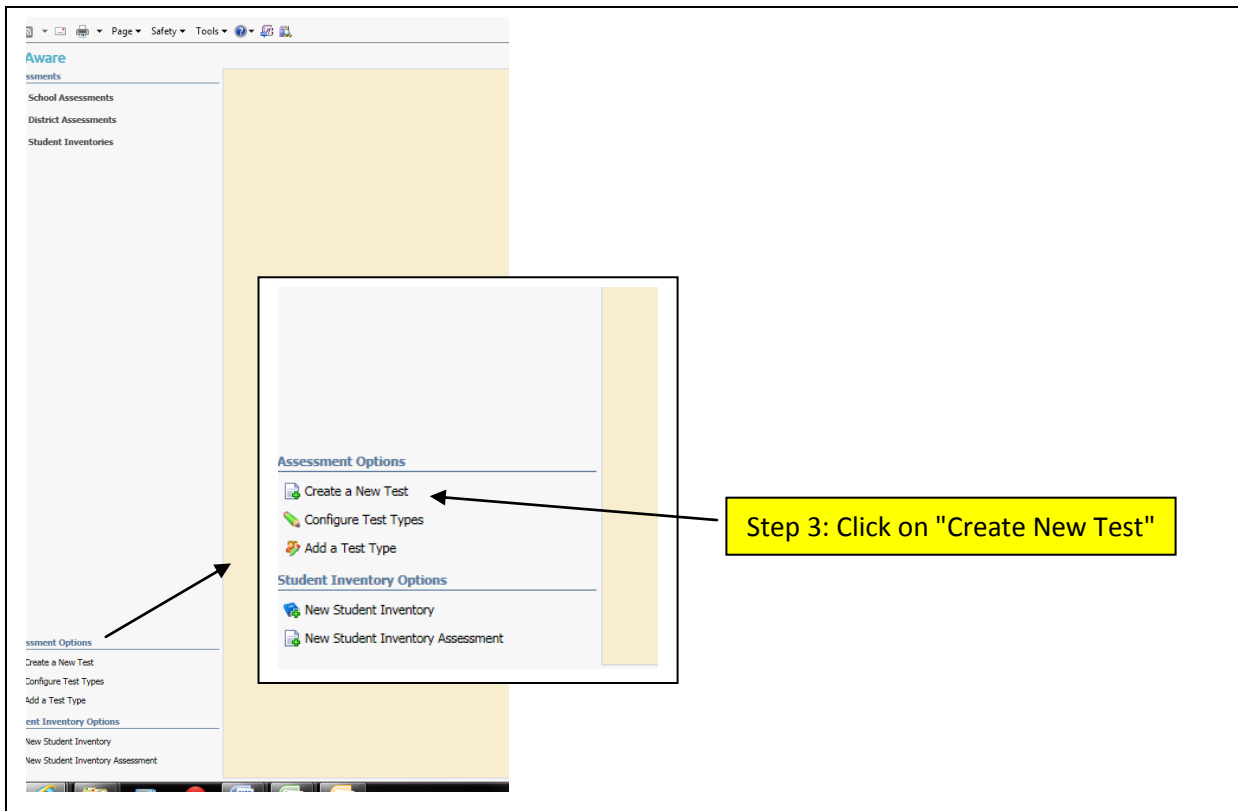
Page ▾ Safety ▾ Tools ▾

Aware

ssments

School Assessments

District Assessments

Student Inventories

Assessment Options

Create a New Test

Configure Test Types

Add a Test Type

Student Inventory Options

New Student Inventory

New Student Inventory Assessment

Step 3: Click on "Create New Test"

ssment Options

Create a New Test

Configure Test Types

Add a Test Type

ent Inventory Options

New Student Inventory

New Student Inventory Assessment